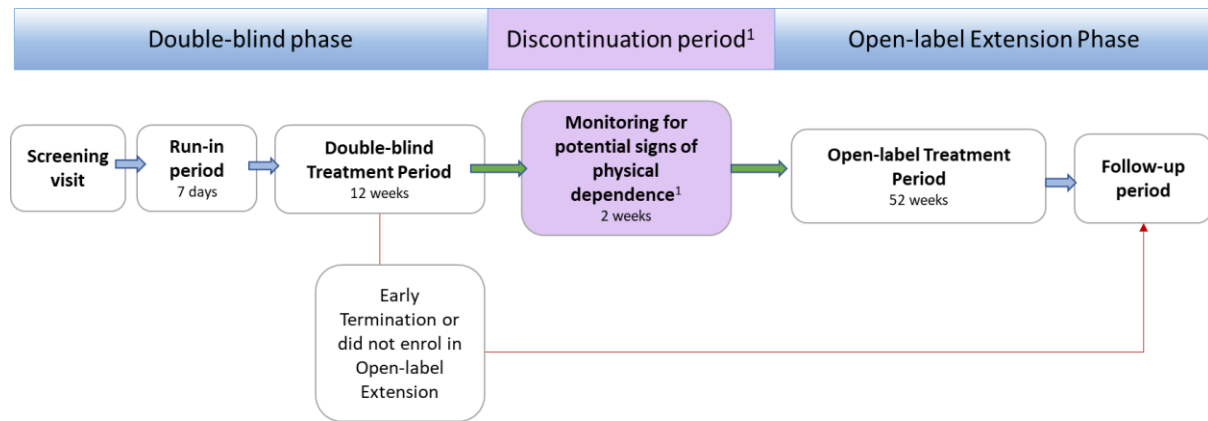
Double-blind phase

Discontinuation period$^1$

Open-label Extension Phase

Screening visit

Run-in period
7 days

Double-blind Treatment Period
12 weeks

Monitoring for potential signs of physical dependence$^1$
2 weeks

Open-label Treatment Period
52 weeks

Follow-up period

Early Termination or did not enrol in Open-label Extension